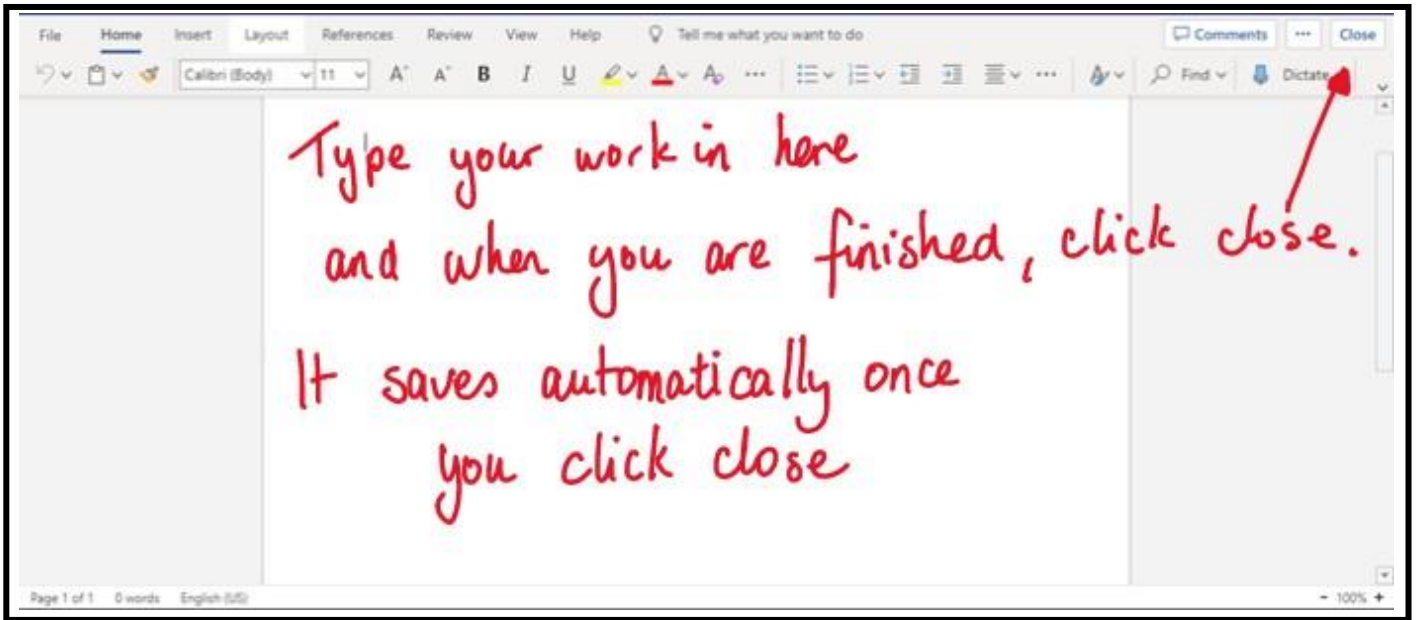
File Home Insert Layout References Review View Help Tell me what you want to do

Comments ··· Close

Calibri (Body) 11 A A B I U ··· ··· Find Dictate

Type your work in here and when you are finished, click close.

It saves automatically once you click close

Page 1 of 1 0 words English (US)

− 100% +